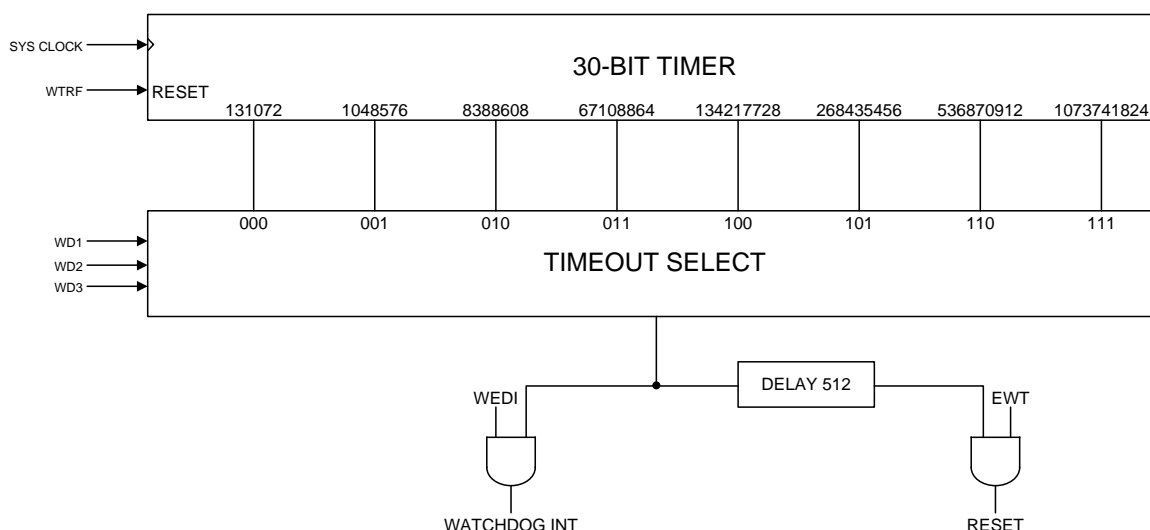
SYS CLOCK

WTRF

RESET

30-BIT TIMER

131072
1048576
8388608
67108864
134217728
268435456
536870912
1073741824

000
001
010
011
100
101
110
111

WD1
WD2
WD3

TIMEOUT SELECT

DELAY 512

WEDI

EWT

WATCHDOG INT

RESET